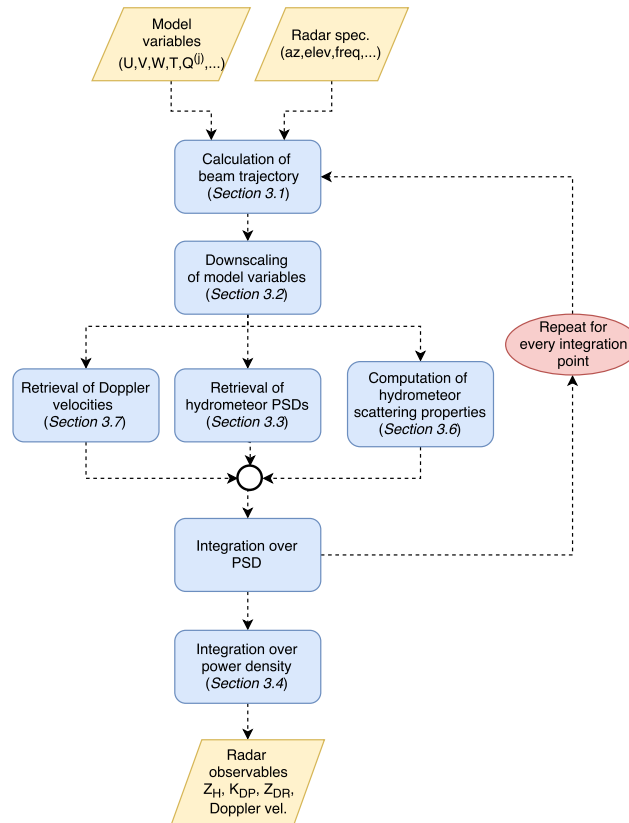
Model variables (U,V,W,T,Q$^{(j)}$,...)

Radar spec. (az,elev,freq,...)

Calculation of beam trajectory (Section 3.1)

Downscaling of model variables (Section 3.2)

Repeat for every integration point

Retrieval of Doppler velocities (Section 3.7)

Retrieval of hydrometeor PSDs (Section 3.3)

Computation of hydrometeor scattering properties (Section 3.6)

Integration over PSD

Integration over power density (Section 3.4)

Radar observables $Z_H$, $K_{DP}$, $Z_{DR}$, Doppler vel.